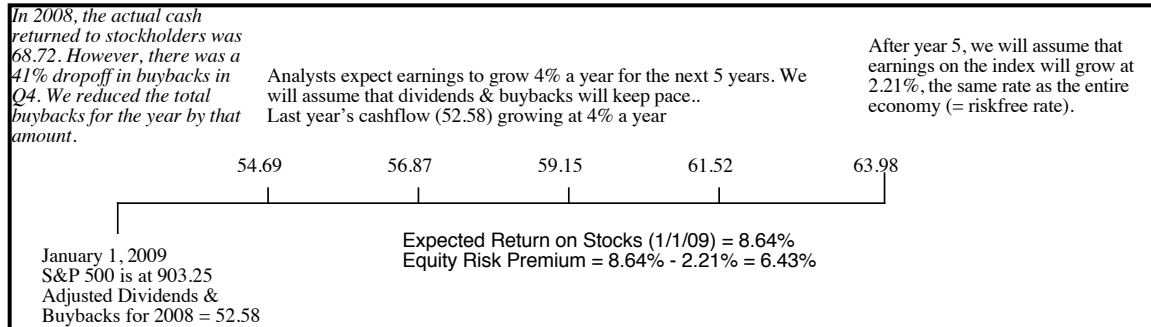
In 2008, the actual cash returned to stockholders was 68.72. However, there was a 41% dropoff in buybacks in Q4. We reduced the total buybacks for the year by that amount.

Analysts expect earnings to grow 4% a year for the next 5 years. We will assume that dividends & buybacks will keep pace..
Last year's cashflow (52.58) growing at 4% a year

After year 5, we will assume that earnings on the index will grow at 2.21%, the same rate as the entire economy (= riskfree rate).

54.69

56.87

59.15

61.52

63.98

January 1, 2009
S&P 500 is at 903.25
Adjusted Dividends & Buybacks for 2008 = 52.58

Expected Return on Stocks (1/1/09) = 8.64%
Equity Risk Premium = 8.64% - 2.21% = 6.43%